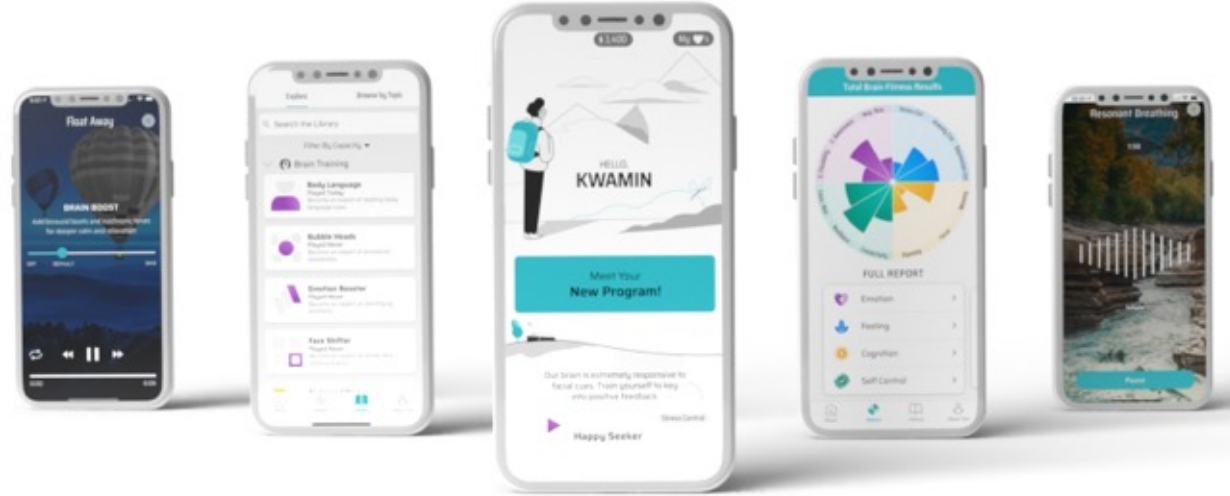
Float Away

BRAIN BOOST

Add binaural beats and isochronic tones for deeper calm and relaxation

Explore

Browse by Topic

Search the Library

Filter By Capacity

Brain Training

Body Language

Played Today

Bubble Heads

Played Never

Emotion Booster

Played Never

Face Shifter

Played Never

$ 1,400

My

HELLO,

KWAMIN

Meet Your

New Program!

Our brain is extremely responsive to facial cues. Train yourself to key into positive feedback.

Stress Control

Happy Seeker

Total Brain Fitness Results

FULL REPORT

Emotion

Feeling

Cognition

Self Control

Resonant Breathing

Pause